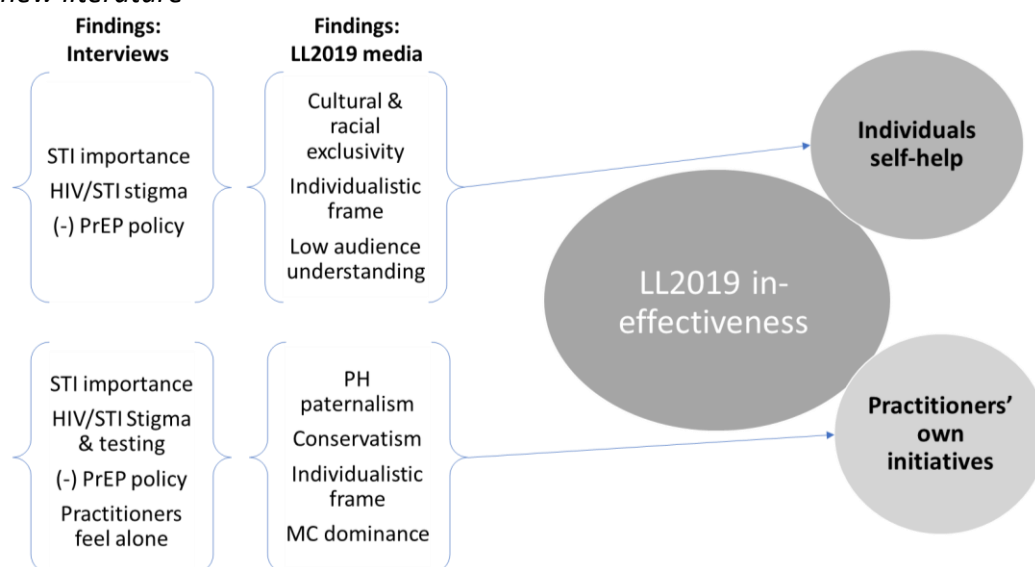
new literature

Findings: Interviews

Findings: LL2019 media

STI importance
HIV/STI stigma
(-) PrEP policy

Cultural & racial exclusivity
Individualistic frame
Low audience understanding

STI importance
HIV/STI Stigma & testing
(-) PrEP policy
Practitioners feel alone

PH paternalism
Conservatism
Individualistic frame
MC dominance

Individuals self-help

LL2019 in-effectiveness

Practitioners' own initiatives